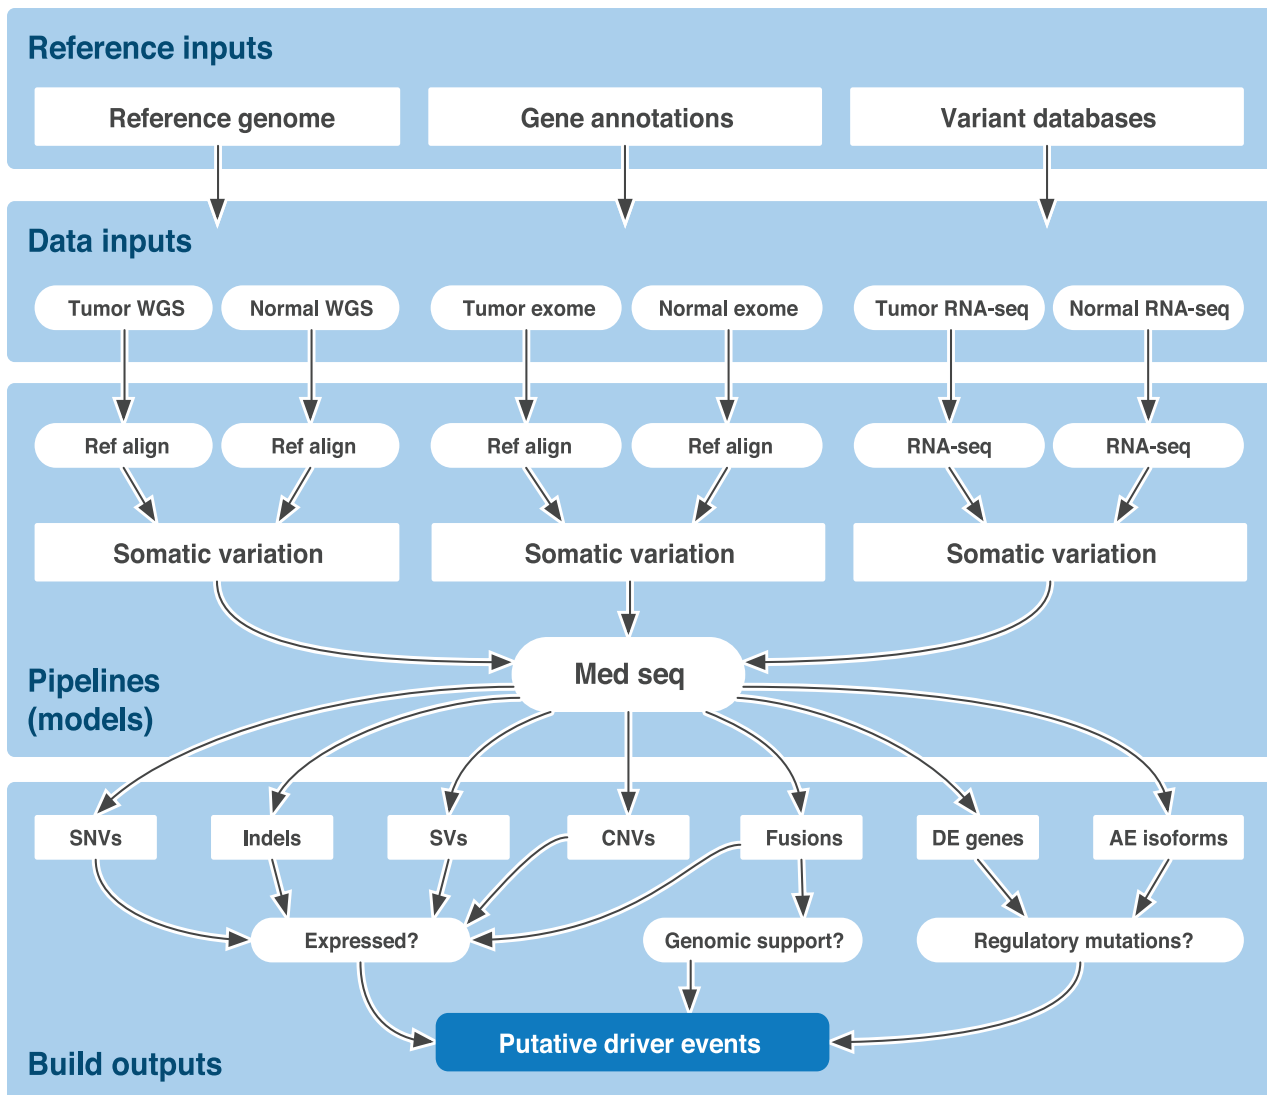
Reference inputs

Reference genome

Gene annotations

Variant databases

Data inputs

Tumor WGS

Normal WGS

Tumor exome

Normal exome

Tumor RNA-seq

Normal RNA-seq

Ref align

Ref align

Ref align

Ref align

RNA-seq

RNA-seq

Somatic variation

Somatic variation

Somatic variation

Pipelines (models)

Med seq

SNVs

Indels

SVs

CNVs

Fusions

DE genes

AE isoforms

Expressed?

Genomic support?

Regulatory mutations?

Build outputs

Putative driver events